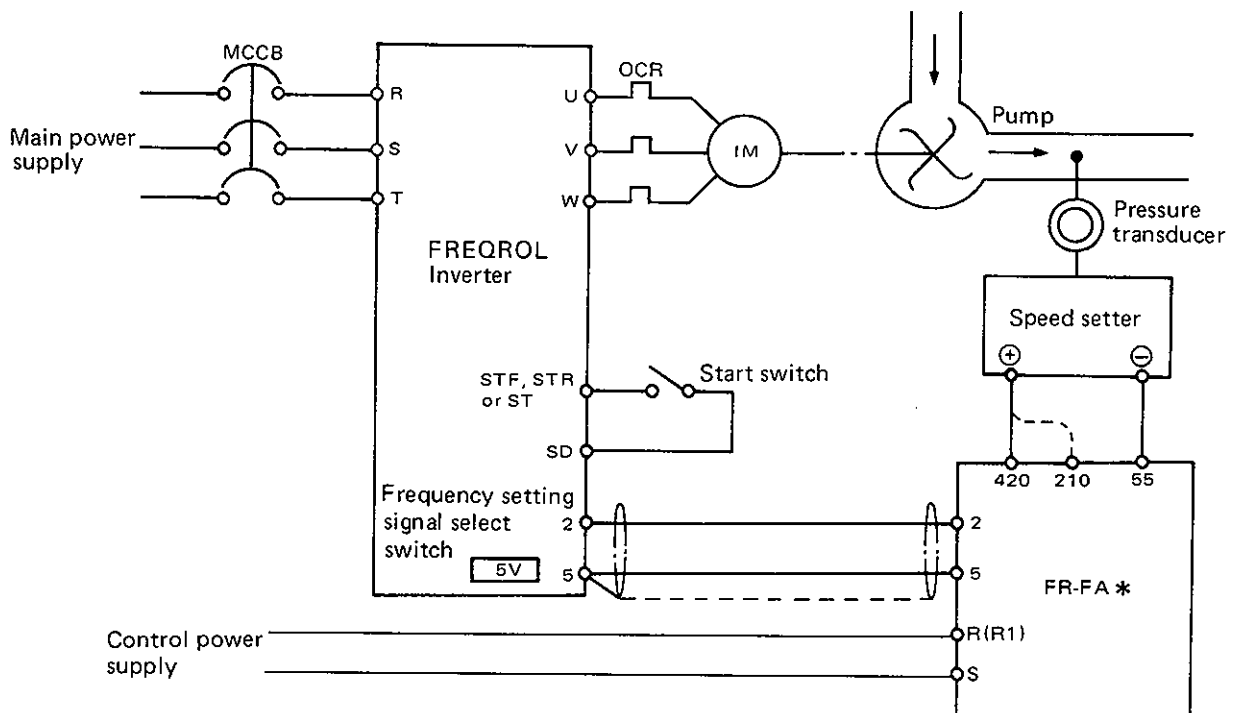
MCCB

Main power supply

R
S
T

U
V
W

OCR

IM

Pump

Pressure transducer

FREQROL Inverter

Speed setter

⊕ ⊖

STF, STR or ST

Start switch

SD

420 210 55

Frequency setting signal select switch

2

5V

5

2
5

FR-FA ∗

Control power supply

R(R1)
S